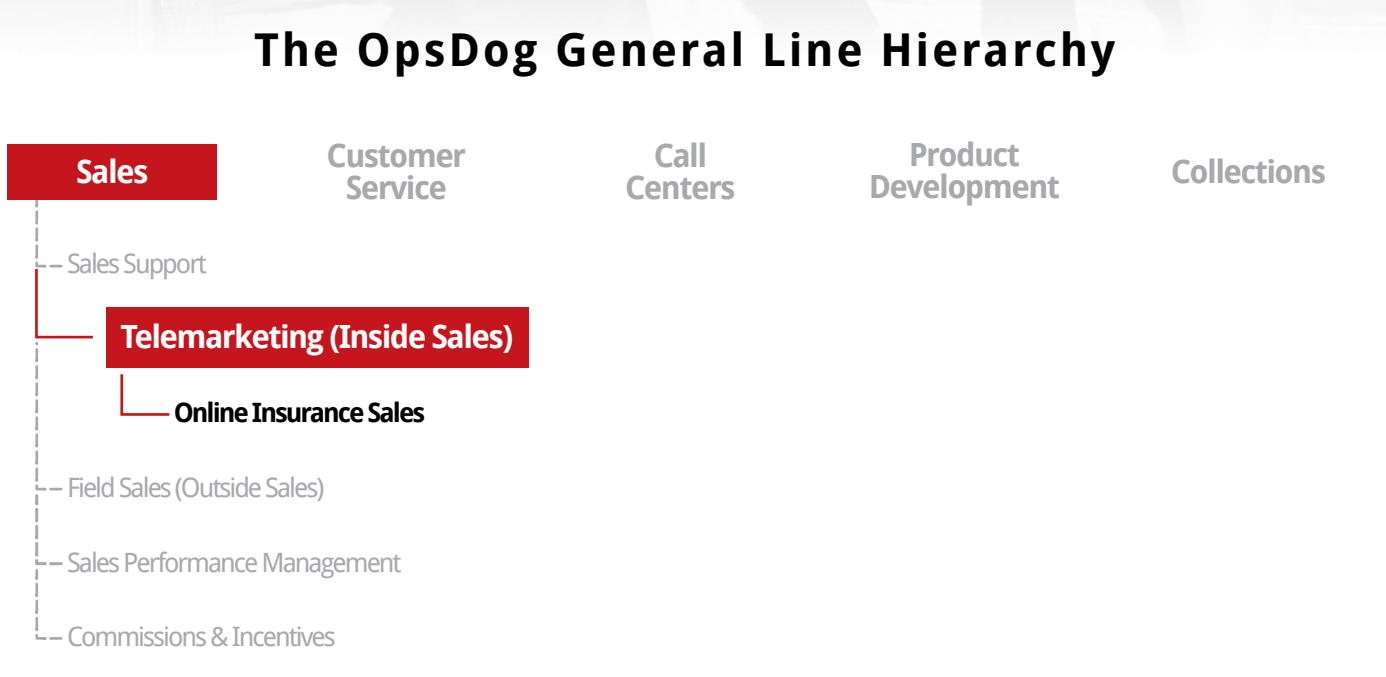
The OpsDog General Line Hierarchy

Sales

Customer Service

Call Centers

Product Development

Collections

Sales Support

Telemarketing (Inside Sales)

Online Insurance Sales

Field Sales (Outside Sales)

Sales Performance Management

Commissions & Incentives